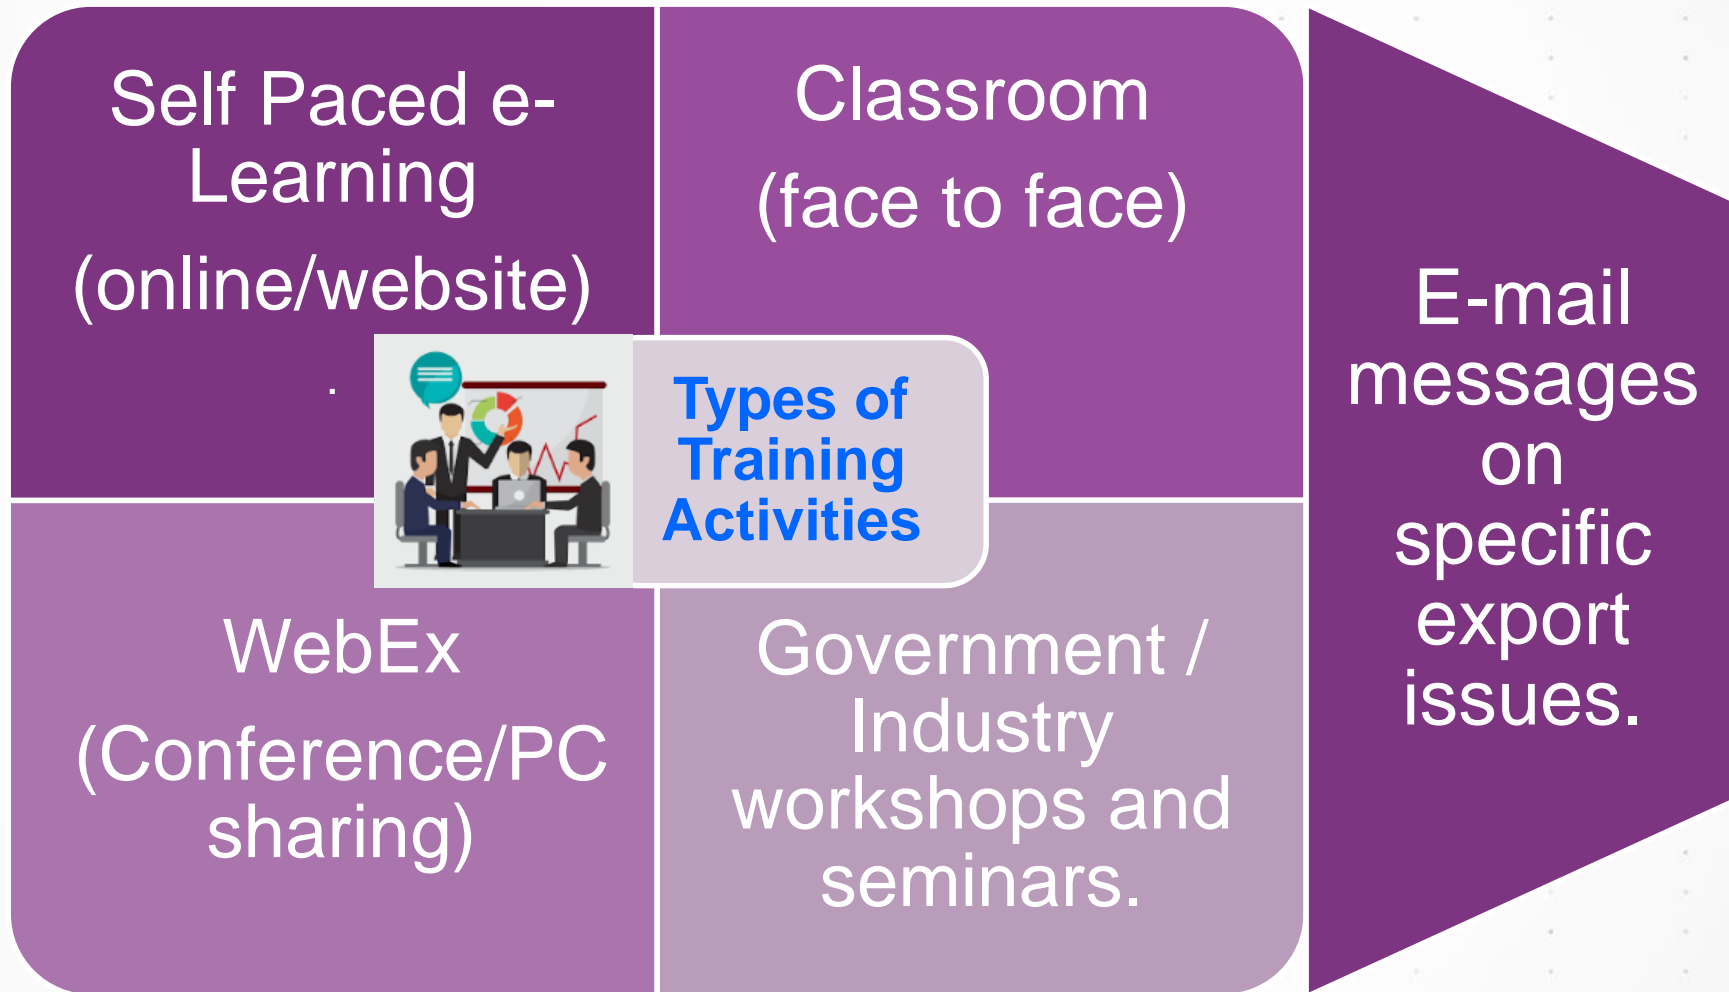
Self Paced e-Learning

(online/website)

.

Classroom

(face to face)

Types of Training Activities

WebEx

(Conference/PC sharing)

Government / Industry workshops and seminars.

E-mail messages on specific export issues.